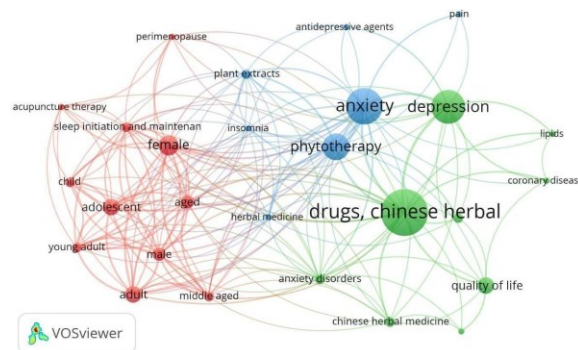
pain
antidepressive agents
perimenopause
plant extracts
acupuncture therapy
anxiety
depression
sleep initiation and maintenan
insomnia
lipids
female
phytotherapy
child
coronary diseas
adolescent
aged
drugs, chinese herbal
herbal medicine
young adult
male
anxiety disorders
quality of life
adult
middle aged
chinese herbal medicine
VOSviewer